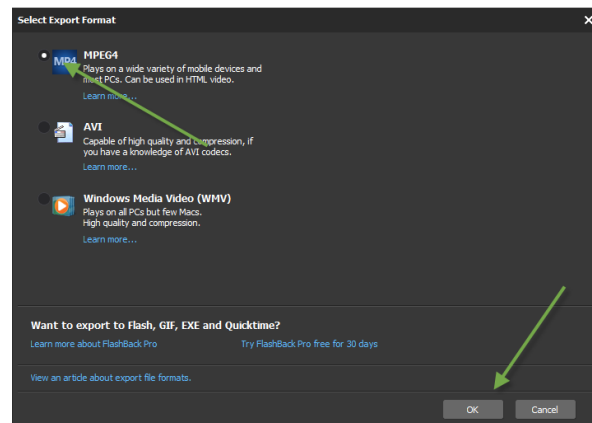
Select Export Format

×

MP4

MPEG4

Plays on a wide variety of mobile devices and most PCs. Can be used in HTML video.

Learn more...

AVI

Capable of high quality and compression, if you have a knowledge of AVI codecs.

Learn more...

Windows Media Video (WMV)

Plays on all PCs but few Macs. High quality and compression.

Learn more...

Want to export to Flash, GIF, EXE and Quicktime?

Learn more about FlashBack Pro

Try FlashBack Pro free for 30 days

View an article about export file formats.

OK

Cancel